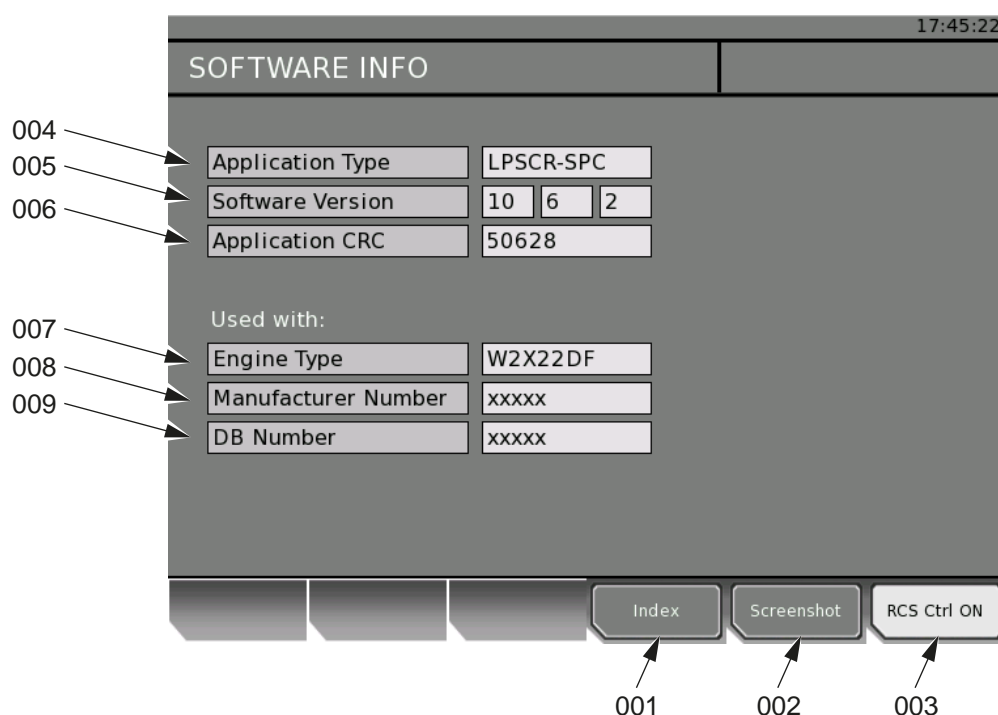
17:45:22

SOFTWARE INFO

004
005
006

| Application Type | LPSCR-SPC |
|---|---|
| Software Version | 10 6 2 |
| Application CRC | 50628 |

Used with:

007
008
009

| Engine Type | W2X22DF |
|---|---|
| Manufacturer Number | xxxxx |
| DB Number | xxxxx |

Index
Screenshot
RCS Ctrl ON

001
002
003